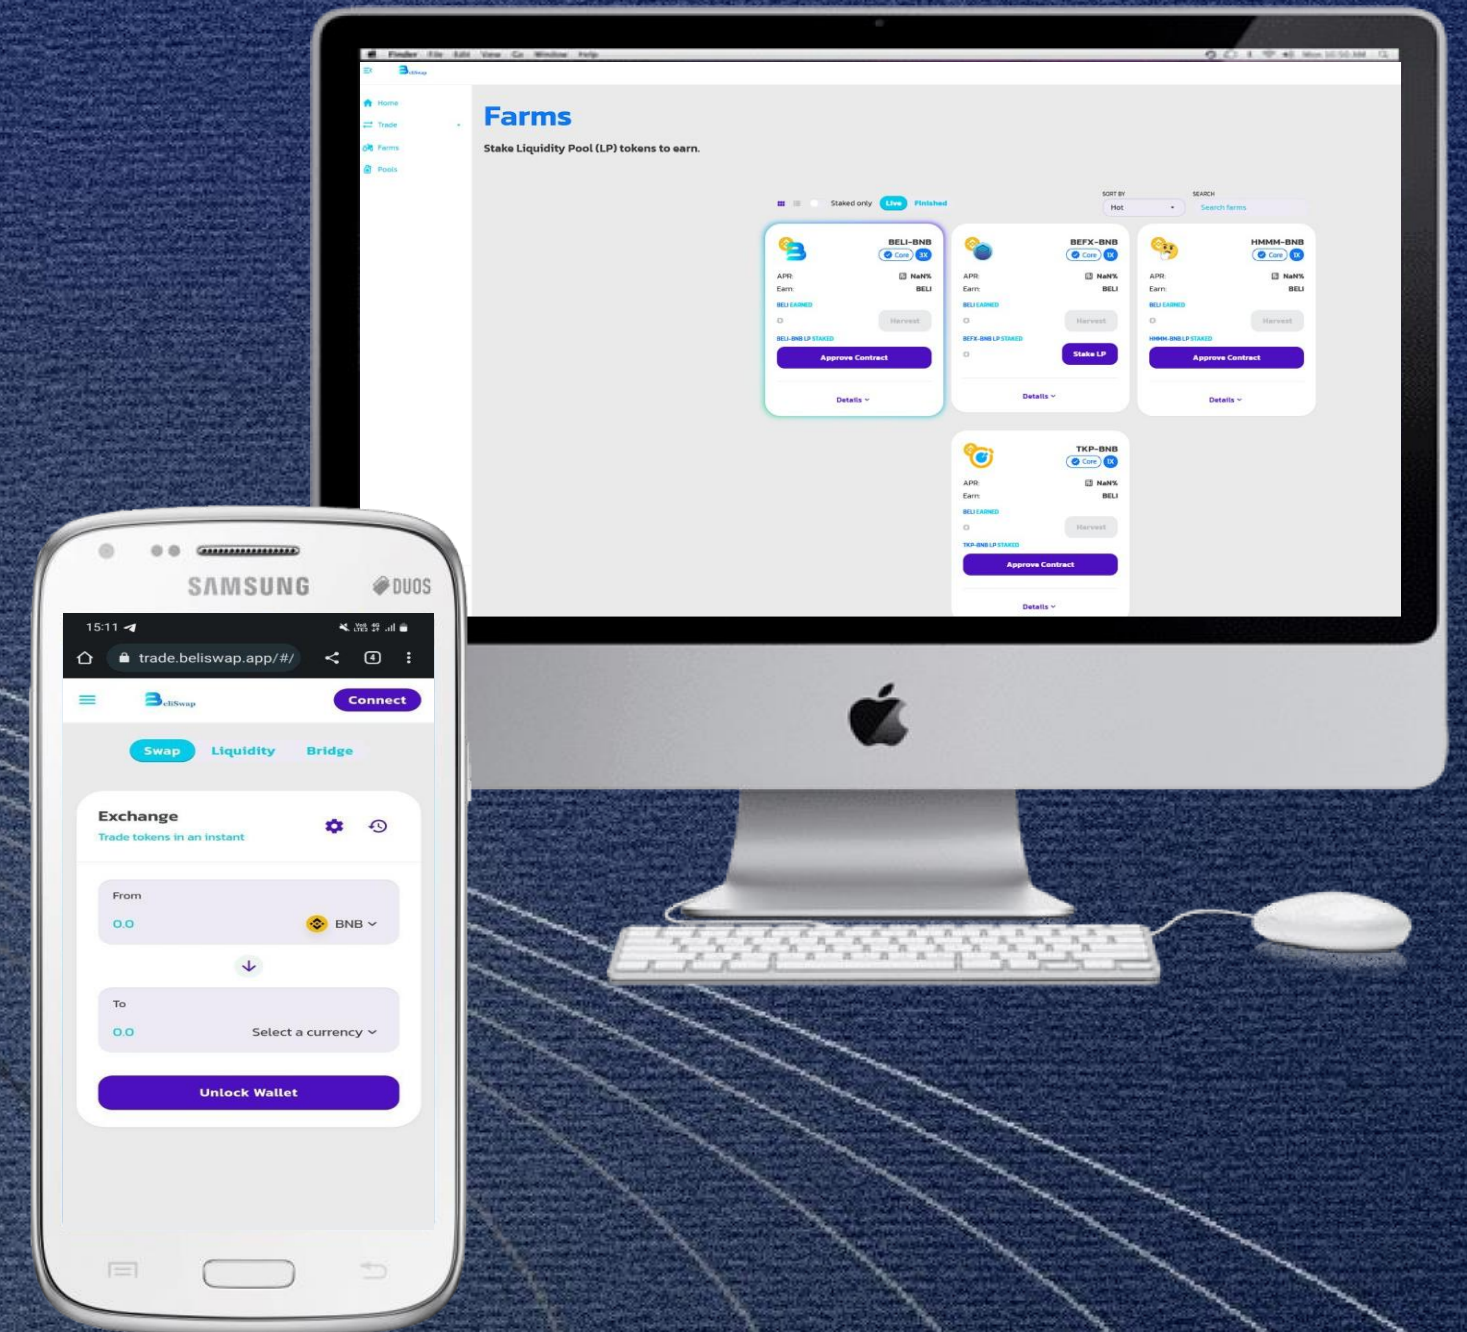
Finder File Edit View Go Window Help

eliSwap

Home
Trade
Farms
Pools

Farms

Stake Liquidity Pool (LP) tokens to earn.

Staked only Live Finished

SORT BY
Hot

SEARCH
Search farms

BELI-BNB
Core 1X
APR: NaN%
Earn: BELI
BELI EARNED
0
Harvest
BELI-BNB LP STAKED
Approve Contract
Details

BEFX-BNB
Core 1X
APR: NaN%
Earn: BELI
BELI EARNED
0
Harvest
BEFX-BNB LP STAKED
0
Stake LP
Details

HMMM-BNB
Core 1X
APR: NaN%
Earn: BELI
BELI EARNED
0
Harvest
HMMM-BNB LP STAKED
Approve Contract
Details

TKP-BNB
Core 1X
APR: NaN%
Earn: BELI
BELI EARNED
0
Harvest
TKP-BNB LP STAKED
Approve Contract
Details

SAMSUNG DUOS

15:11

trade.beliswap.app/#/

eliSwap
Connect

Swap Liquidity Bridge

Exchange
Trade tokens in an instant

From
0.0
BNB

To
0.0
Select a currency

Unlock Wallet